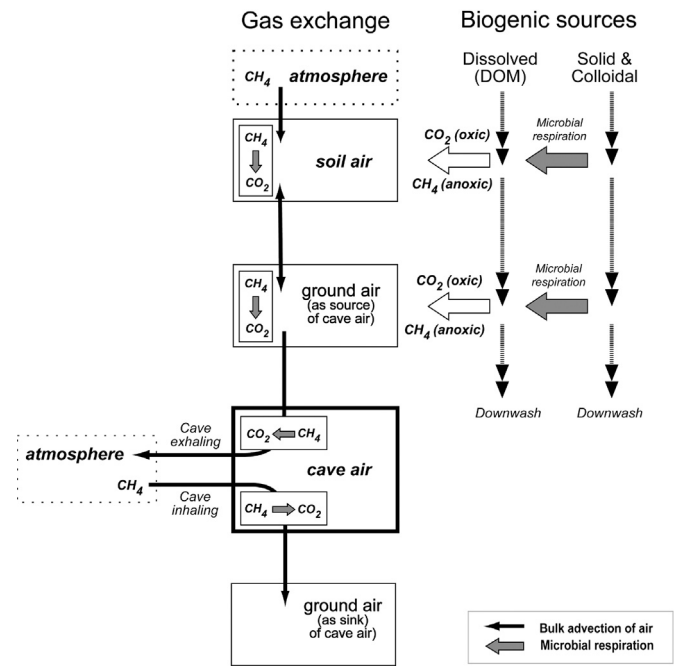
Gas exchange

Biogenic sources

Dissolved (DOM)

Solid & Colloidal

$CH_4$ atmosphere

$CH_4$

$CO_2$

soil air

$CO_2$ (oxic)

Microbial respiration

$CH_4$ (anoxic)

$CH_4$

$CO_2$

ground air (as source) of cave air)

$CO_2$ (oxic)

Microbial respiration

$CH_4$ (anoxic)

Downwash

Downwash

Cave exhaling

atmosphere

$CO_2$ $CH_4$

cave air

$CH_4$

Cave inhaling

$CH_4$ $CO_2$

ground air (as sink) of cave air)

Bulk advection of air

Microbial respiration